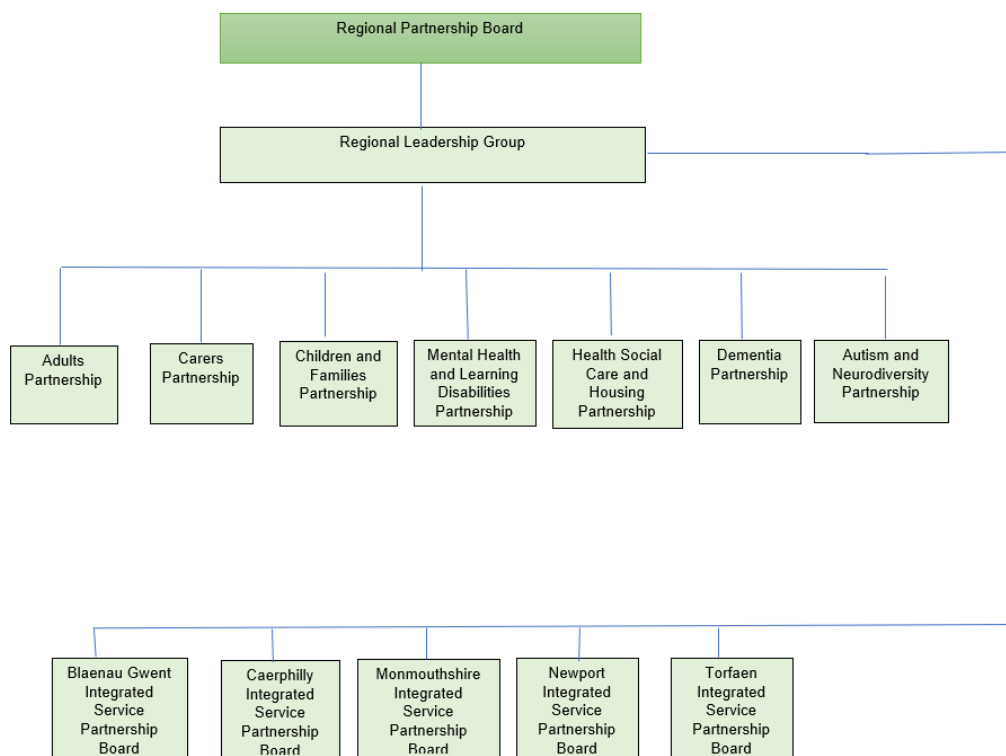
Regional Partnership Board

Regional Leadership Group

Adults Partnership

Carers Partnership

Children and Families Partnership

Mental Health and Learning Disabilities Partnership

Health Social Care and Housing Partnership

Dementia Partnership

Autism and Neurodiversity Partnership

Blaenau Gwent Integrated Service Partnership Board

Caerphilly Integrated Service Partnership Board

Monmouthshire Integrated Service Partnership Board

Newport Integrated Service Partnership Board

Torfaen Integrated Service Partnership Board